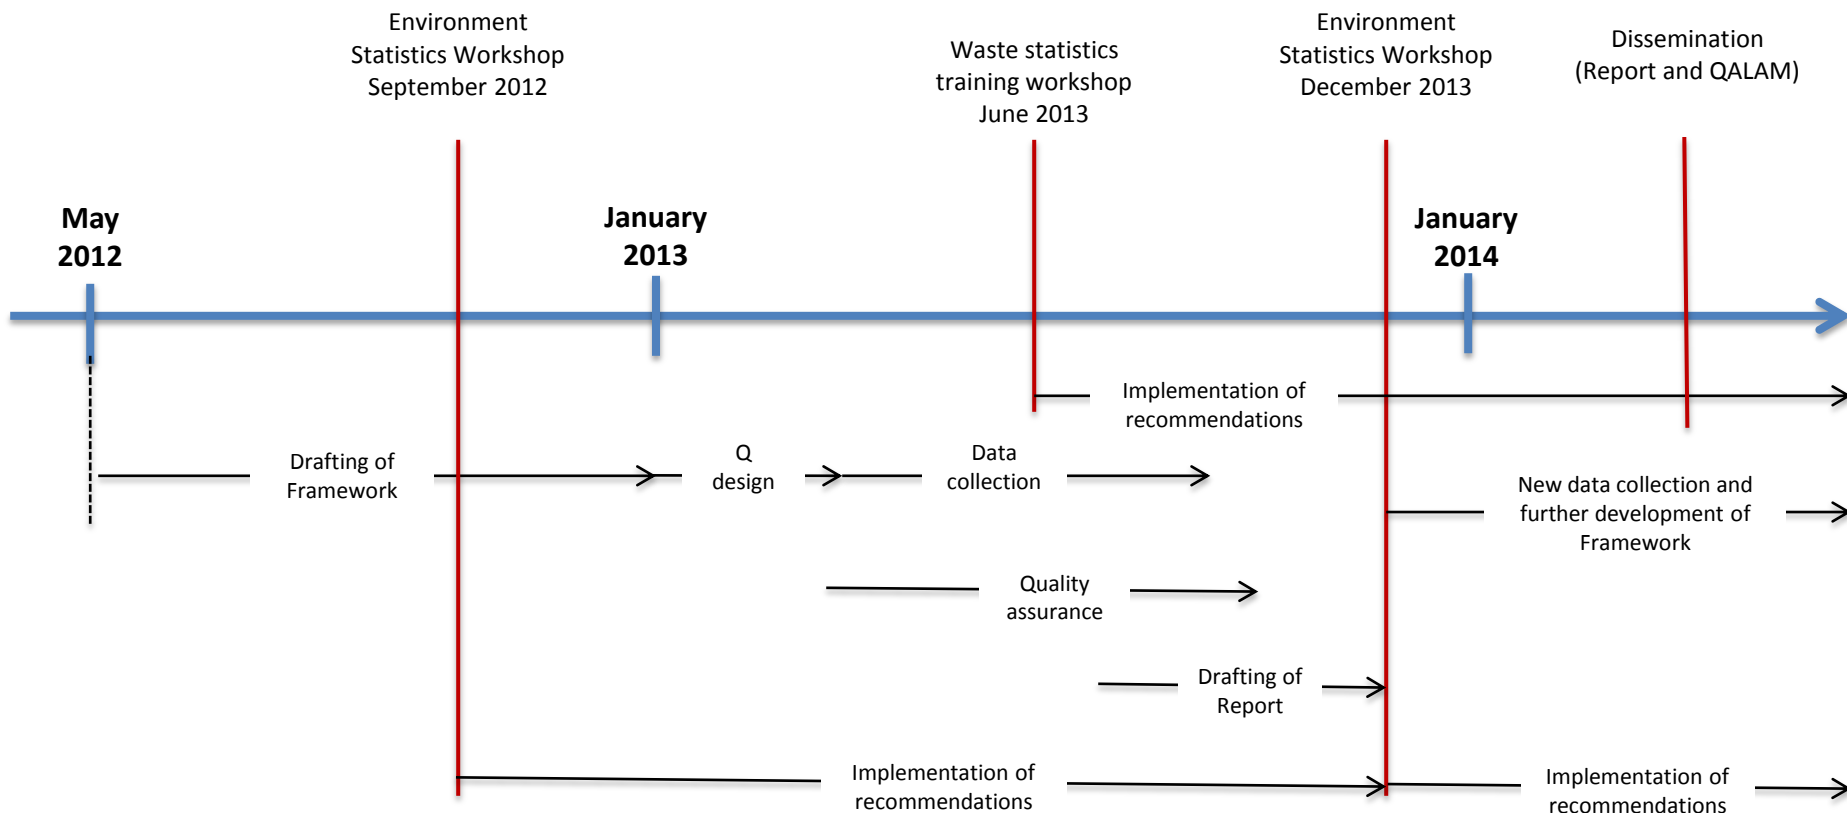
Environment Statistics Workshop September 2012

Waste statistics training workshop June 2013

Environment Statistics Workshop December 2013

Dissemination (Report and QALAM)

May 2012

January 2013

January 2014

Implementation of recommendations

Drafting of Framework

Q design

Data collection

New data collection and further development of Framework

Quality assurance

Drafting of Report

Implementation of recommendations

Implementation of recommendations